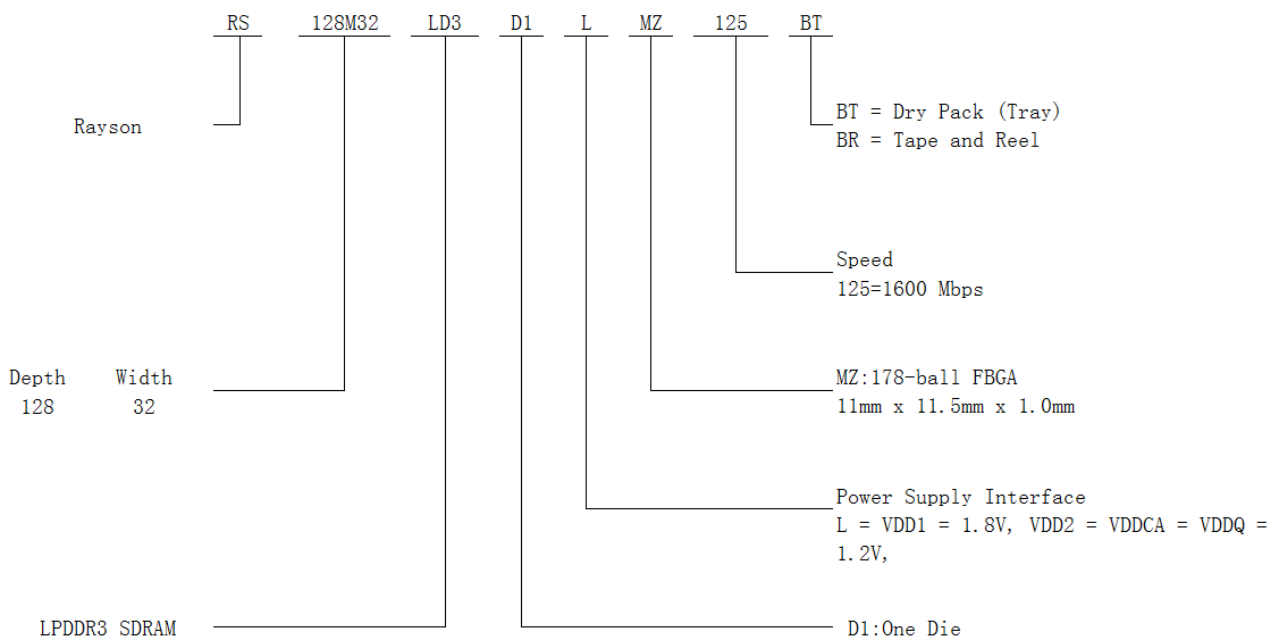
RS 128M32 LD3 D1 L MZ 125 BT

Rayson

BT = Dry Pack (Tray)
BR = Tape and Reel

Speed
125=1600 Mbps

Depth Width
128 32

MZ:178-ball FBGA
11mm x 11.5mm x 1.0mm

Power Supply Interface
L = VDD1 = 1.8V, VDD2 = VDDCA = VDDQ = 1.2V,

LPDDR3 SDRAM

D1:One Die